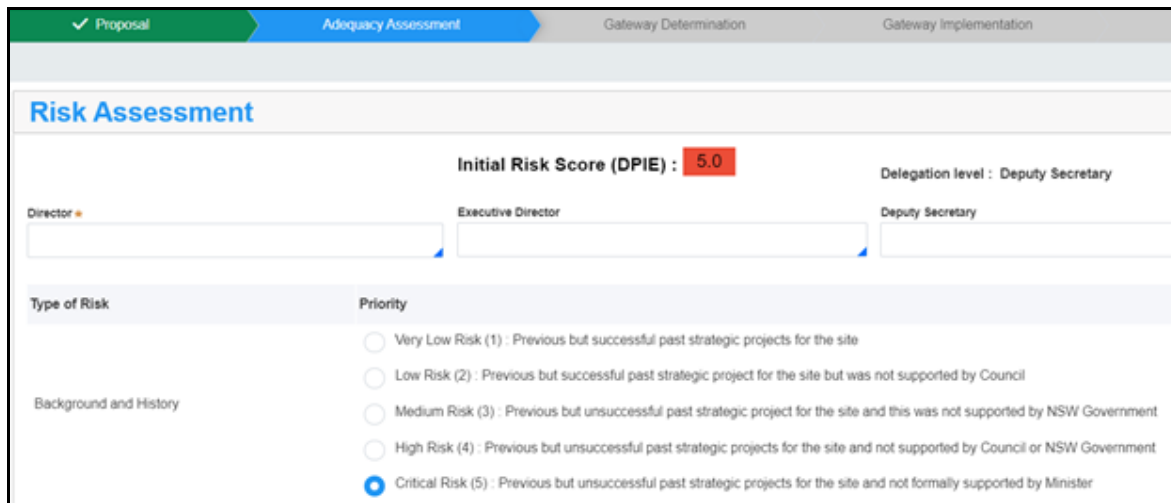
✓ Proposal
Adequacy Assessment
Gateway Determination
Gateway Implementation

Risk Assessment

Initial Risk Score (DPIE) : 5.0

Delegation level : Deputy Secretary

Director *
Executive Director
Deputy Secretary

| Type of Risk | Priority |
|---|---|
| Background and History | Very Low Risk (1) : Previous but successful past strategic projects for the site<br>Low Risk (2) : Previous but successful past strategic project for the site but was not supported by Council<br>Medium Risk (3) : Previous but unsuccessful past strategic project for the site and this was not supported by NSW Government<br>High Risk (4) : Previous but unsuccessful past strategic projects for the site and not supported by Council or NSW Government<br>Critical Risk (5) : Previous but unsuccessful past strategic projects for the site and not formally supported by Minister |